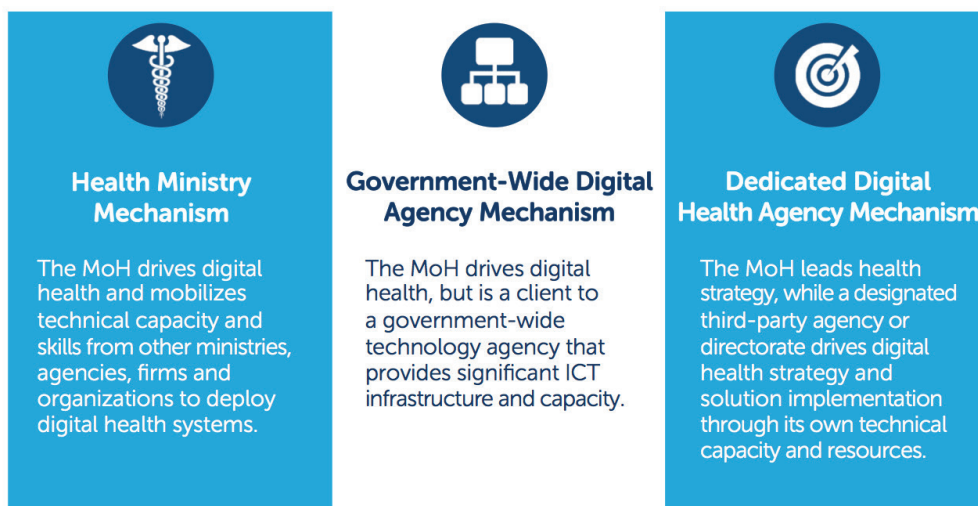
Health Ministry Mechanism

The MoH drives digital health and mobilizes technical capacity and skills from other ministries, agencies, firms and organizations to deploy digital health systems.

Government-Wide Digital Agency Mechanism

The MoH drives digital health, but is a client to a government-wide technology agency that provides significant ICT infrastructure and capacity.

Dedicated Digital Health Agency Mechanism

The MoH leads health strategy, while a designated third-party agency or directorate drives digital health strategy and solution implementation through its own technical capacity and resources.